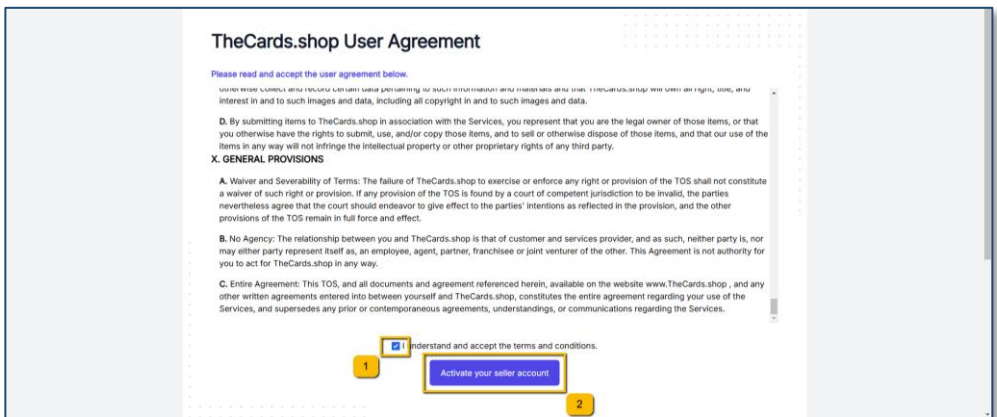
TheCards.shop User Agreement

Please read and accept the user agreement below.

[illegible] interest in and to such images and data, including all copyright in and to such images and data.

D. By submitting items to TheCards.shop in association with the Services, you represent that you are the legal owner of those items, or that you otherwise have the rights to submit, use, and/or copy those items, and to sell or otherwise dispose of those items, and that our use of the items in any way will not infringe the intellectual property or other proprietary rights of any third party.

X. GENERAL PROVISIONS

A. Waiver and Severability of Terms: The failure of TheCards.shop to exercise or enforce any right or provision of the TOS shall not constitute a waiver of such right or provision. If any provision of the TOS is found by a court of competent jurisdiction to be invalid, the parties nevertheless agree that the court should endeavor to give effect to the parties' intentions as reflected in the provision, and the other provisions of the TOS remain in full force and effect.

B. No Agency: The relationship between you and TheCards.shop is that of customer and services provider, and as such, neither party is, nor may either party represent itself as, an employee, agent, partner, franchisee or joint venturer of the other. This Agreement is not authority for you to act for TheCards.shop in any way.

C. Entire Agreement: This TOS, and all documents and agreement referenced herein, available on the website www.TheCards.shop , and any other written agreements entered into between yourself and TheCards.shop, constitutes the entire agreement regarding your use of the Services, and supersedes any prior or contemporaneous agreements, understandings, or communications regarding the Services.

I understand and accept the terms and conditions.

1

Activate your seller account

2